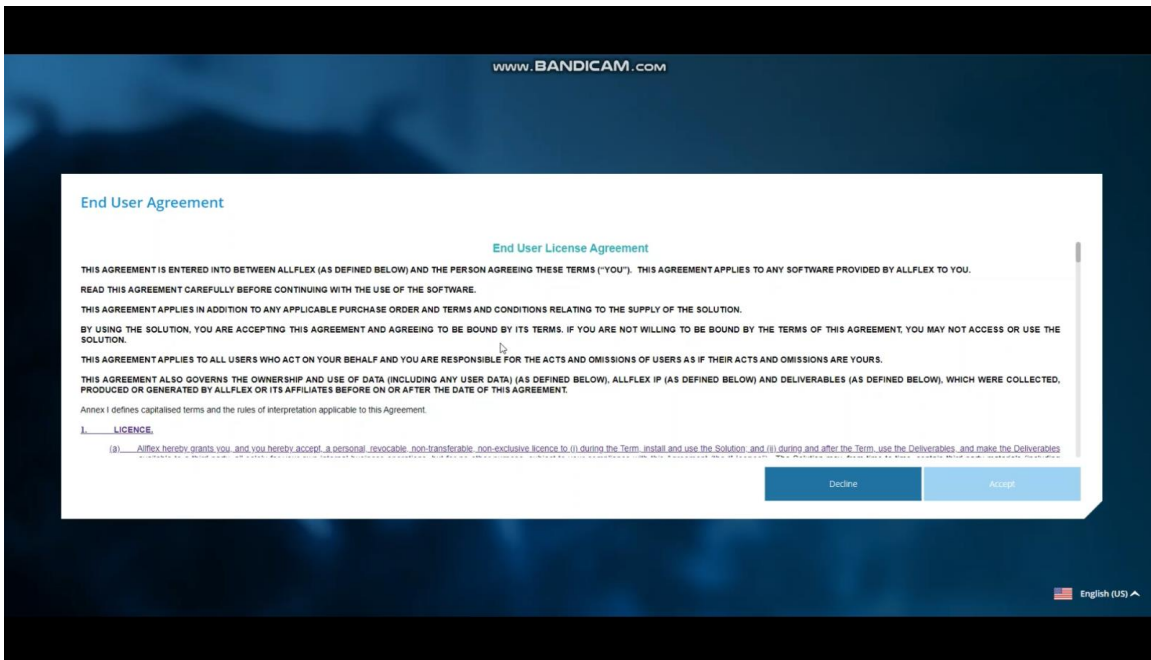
www.BANDICAM.com

End User Agreement

End User License Agreement

THIS AGREEMENT IS ENTERED INTO BETWEEN ALLFLEX (AS DEFINED BELOW) AND THE PERSON AGREEING THESE TERMS ("YOU"). THIS AGREEMENT APPLIES TO ANY SOFTWARE PROVIDED BY ALLFLEX TO YOU.

READ THIS AGREEMENT CAREFULLY BEFORE CONTINUING WITH THE USE OF THE SOFTWARE.

THIS AGREEMENT APPLIES IN ADDITION TO ANY APPLICABLE PURCHASE ORDER AND TERMS AND CONDITIONS RELATING TO THE SUPPLY OF THE SOLUTION.

BY USING THE SOLUTION, YOU ARE ACCEPTING THIS AGREEMENT AND AGREEING TO BE BOUND BY ITS TERMS. IF YOU ARE NOT WILLING TO BE BOUND BY THE TERMS OF THIS AGREEMENT, YOU MAY NOT ACCESS OR USE THE SOLUTION.

THIS AGREEMENT APPLIES TO ALL USERS WHO ACT ON YOUR BEHALF AND YOU ARE RESPONSIBLE FOR THE ACTS AND OMISSIONS OF USERS AS IF THEIR ACTS AND OMISSIONS ARE YOURS.

THIS AGREEMENT ALSO GOVERNS THE OWNERSHIP AND USE OF DATA (INCLUDING ANY USER DATA) (AS DEFINED BELOW), ALLFLEX IP (AS DEFINED BELOW) AND DELIVERABLES (AS DEFINED BELOW), WHICH WERE COLLECTED, PRODUCED OR GENERATED BY ALLFLEX OR ITS AFFILIATES BEFORE ON OR AFTER THE DATE OF THIS AGREEMENT.

Annex I defines capitalised terms and the rules of interpretation applicable to this Agreement.

1. LICENCE.

(a) Allflex hereby grants you, and you hereby accept, a personal, revocable, non-transferable, non-exclusive licence to (i) during the Term, install and use the Solution; and (ii) during and after the Term, use the Deliverables, and make the Deliverables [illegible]

Decline

Accept

English (US)